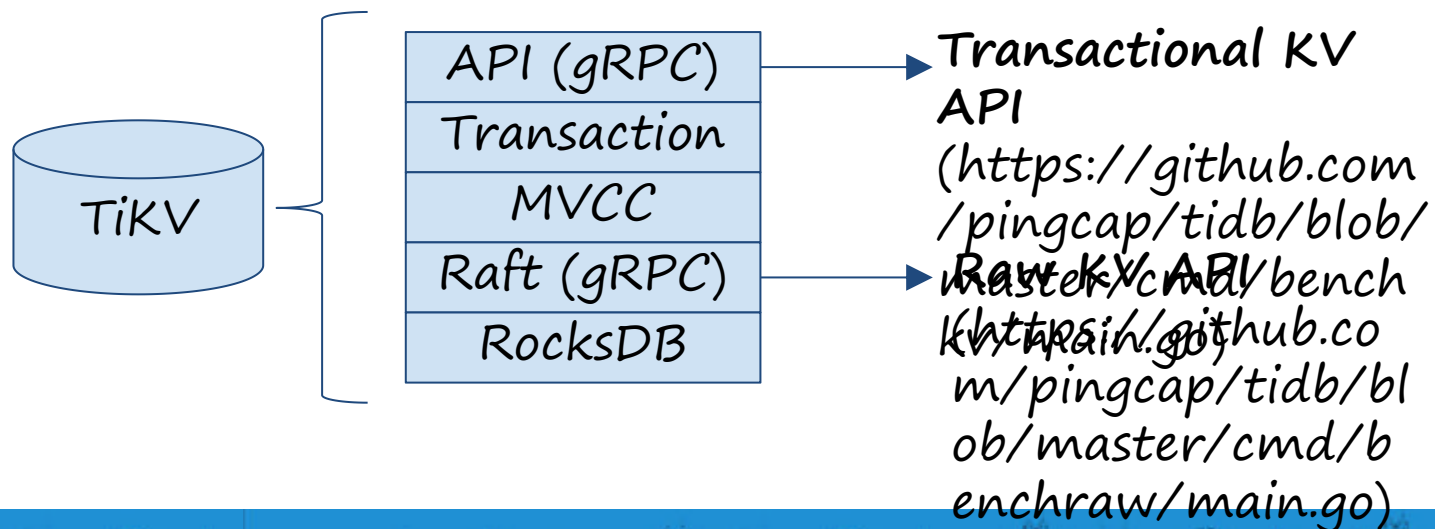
TiKV

| API (gRPC) |
|---|
| Transaction |
| MVCC |
| Raft (gRPC) |
| RocksDB |

Transactional KV API (https://github.com/pingcap/tidb/blob/master/cmd/benchkv/main.go)

Raw KV API (https://github.com/pingcap/tidb/blob/master/cmd/benchraw/main.go)